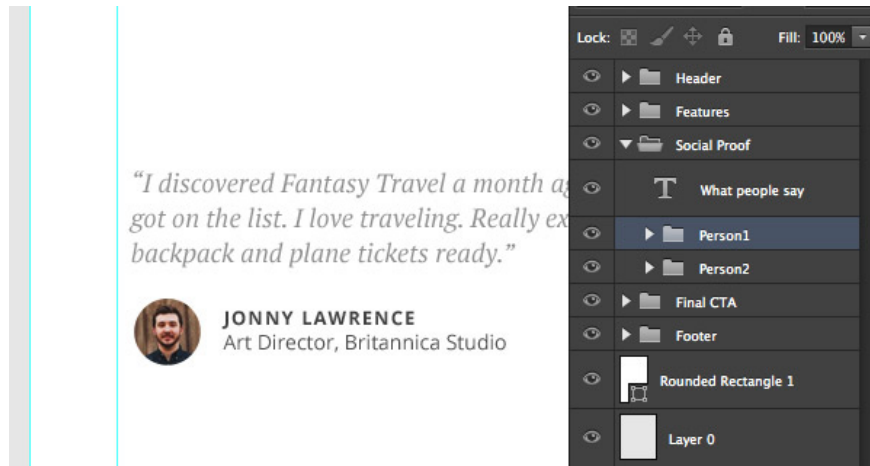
"I discovered Fantasy Travel a month a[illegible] got on the list. I love traveling. Really ex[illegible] backpack and plane tickets ready."

JONNY LAWRENCE
Art Director, Britannica Studio

Lock: Fill: 100%

Header
Features
Social Proof
What people say
Person1
Person2
Final CTA
Footer
Rounded Rectangle 1
Layer 0